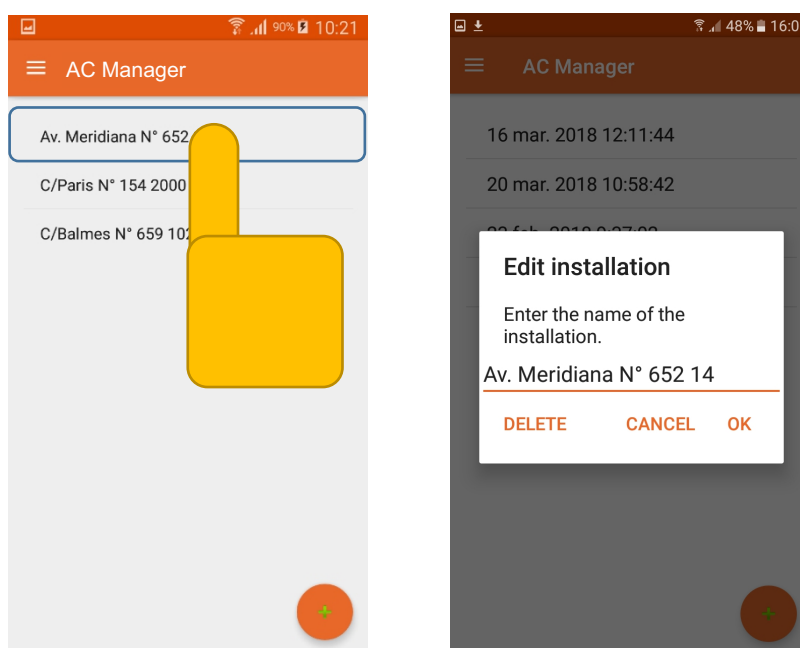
90% 10:21

AC Manager

Av. Meridiana N° 652

C/Paris N° 154 2000

C/Balmes N° 659 10

48% 16:0

AC Manager

16 mar. 2018 12:11:44

20 mar. 2018 10:58:42

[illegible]

Edit installation

Enter the name of the installation.

Av. Meridiana N° 652 14

DELETE CANCEL OK